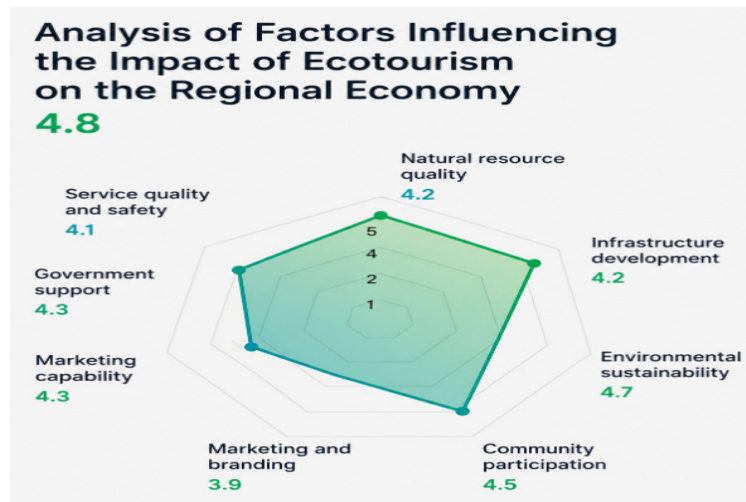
Analysis of Factors Influencing the Impact of Ecotourism on the Regional Economy
4.8

Natural resource quality
4.2

Service quality and safety
4.1

Infrastructure development
4.2

Government support
4.3

Environmental sustainability
4.7

Marketing capability
4.3

Marketing and branding
3.9

Community participation
4.5

5
4
2
1